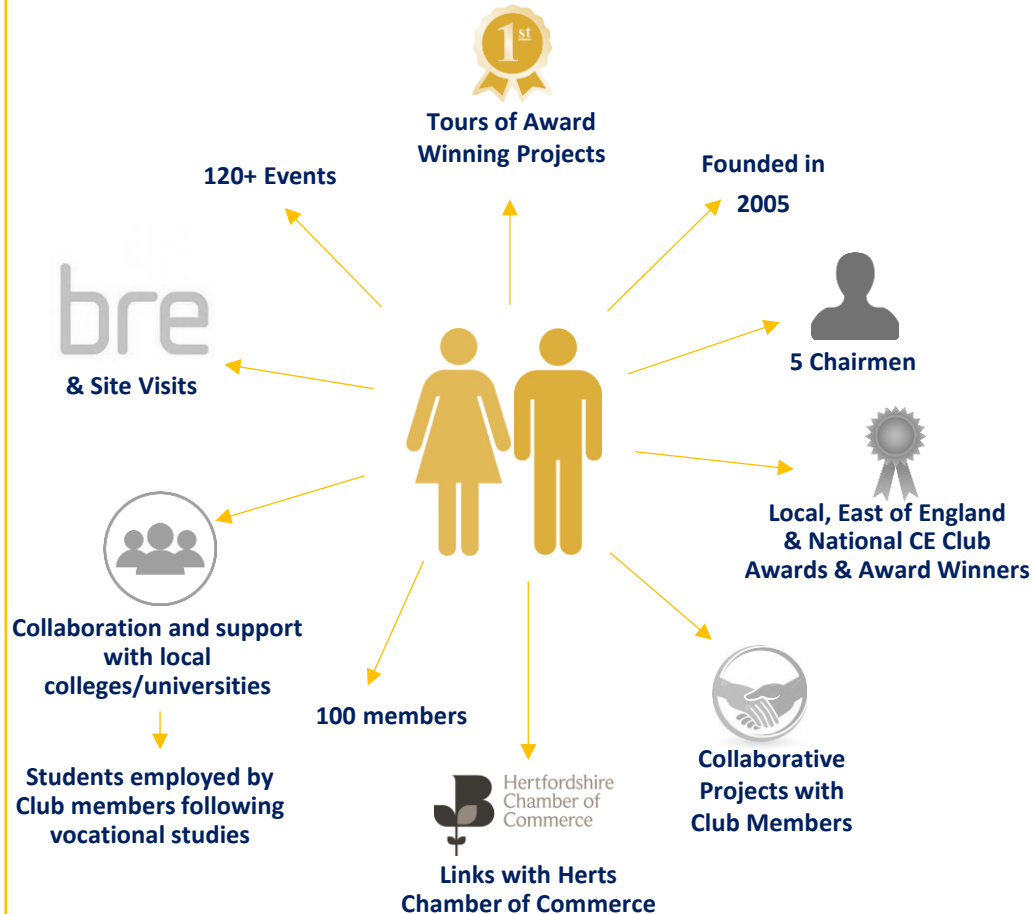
1st

Tours of Award Winning Projects

120+ Events

Founded in 2005

bre

& Site Visits

5 Chairmen

Local, East of England & National CE Club Awards & Award Winners

Collaboration and support with local colleges/universities

Students employed by Club members following vocational studies

100 members

Hertfordshire Chamber of Commerce

Links with Herts Chamber of Commerce

Collaborative Projects with Club Members